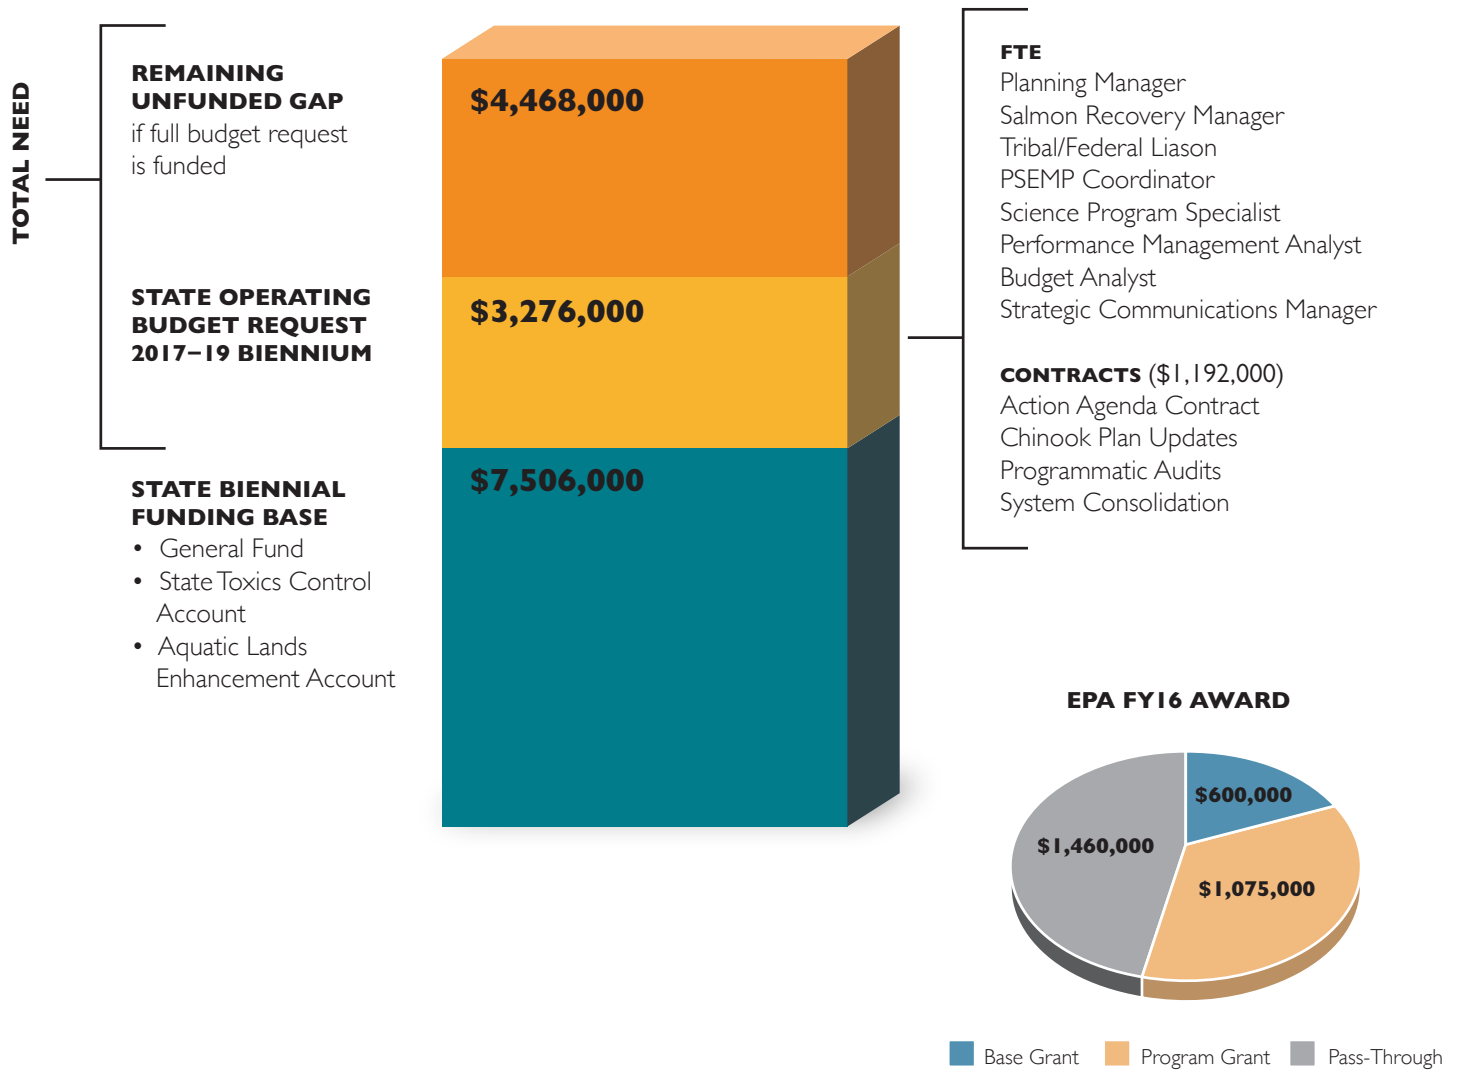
TOTAL NEED

REMAINING UNFUNDED GAP
if full budget request is funded

STATE OPERATING BUDGET REQUEST 2017–19 BIENNIUM

STATE BIENNIAL FUNDING BASE
• General Fund
• State Toxics Control Account
• Aquatic Lands Enhancement Account

$4,468,000

$3,276,000

$7,506,000

FTE
Planning Manager
Salmon Recovery Manager
Tribal/Federal Liason
PSEMP Coordinator
Science Program Specialist
Performance Management Analyst
Budget Analyst
Strategic Communications Manager

CONTRACTS ($1,192,000)
Action Agenda Contract
Chinook Plan Updates
Programmatic Audits
System Consolidation

EPA FY16 AWARD

$600,000
$1,460,000
$1,075,000

Base Grant
Program Grant
Pass-Through